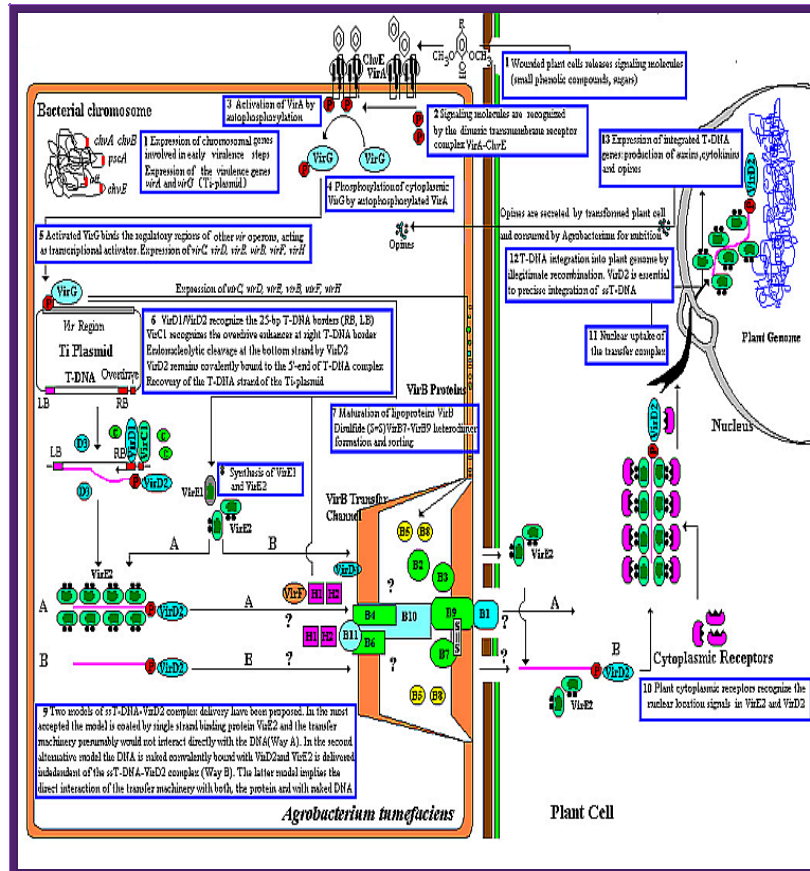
ChvE
VirA
$CH_3O$
$OCH_3$
R
OH

1 Wounded plant cells releases signaling molecules (small phenolic compounds, sugars)

Bacterial chromosome

chvA chvB
pscA
att
chvE

3 Activation of VirA by autophosphorylation

2 Signaling molecules are recognized by the dimeric transmembrane receptor complex VirA-ChvE

1 Expression of chromosomal genes involved in early virulence steps
Expression of the virulence genes virA and virG (Ti-plasmid)

VirG
VirG
P
P
P
P

4 Phosphorylation of cytoplasmic VirG by autophosphorylated VirA

13 Expression of integrated T-DNA genes: production of auxins, cytokinins and opines

VirD2

5 Activated VirG binds the regulatory regions of other vir operons, acting as transcriptional activator. Expression of virC, virD, virE, virB, virF, virH

Opines are secreted by transformed plant cell and consumed by Agrobacterium for nutrition

Opines

12 T-DNA integration into plant genome by illegitimate recombination. VirD2 is essential to precise integration of ssT-DNA

VirG
Expression of virC, virD, virE, virB, virF, virH

Vir Region
Ti Plasmid
T-DNA
Overdrive
LB
RB

6 VirD1/VirD2 recognize the 25-bp T-DNA borders (RB, LB)
VirC1 recognizes the overdrive enhancer at right T-DNA border
Endonucleolytic cleavage at the bottom strand by VirD2
VirD2 remains covalently bound to the 5'-end of T-DNA complex
Recovery of the T-DNA strand of the Ti-plasmid

11 Nuclear uptake of the transfer complex

Plant Genome

VirB Proteins

7 Maturation of lipoproteins VirB
Disulfide (S=S) VirB7-VirB9 heterodimer formation and sorting

Nucleus

D1
C
C
VirC1
VirD1
C
LB
RB
D1
VirD2

8 Synthesis of VirE1 and VirE2

VirE1
VirE2

VirB Transfer Channel

B5
B8
B2
B3

VirE2

A
B
VirE2
VirD4
A
VirD2
A
VirF
H1
H2
?
B4
B10
B9
B1
A
B11
H1
H2
B6
S
S
B7
?
?
B
VirD2
E
B5
B8
B
VirD2
VirE2

Cytoplasmic Receptors

10 Plant cytoplasmic receptors recognize the nuclear location signals in VirE2 and VirD2

9 Two models of ssT-DNA-VirD2 complex delivery have been perposed. In the most accepted the model is coated by single strand binding protein VirE2 and the transfer machinery presumably would not interact directly with the DNA(Way A). In the second alternative model the DNA is naked covalently bound with VirD2and VirE2 is delivered indedendent of the ssT-DNA-VirD2 complex (Way B). The latter model implies the direct interaction of the transfer machinery with both, the protein and with naked DNA

Agrobacterium tumefaciens

Plant Cell